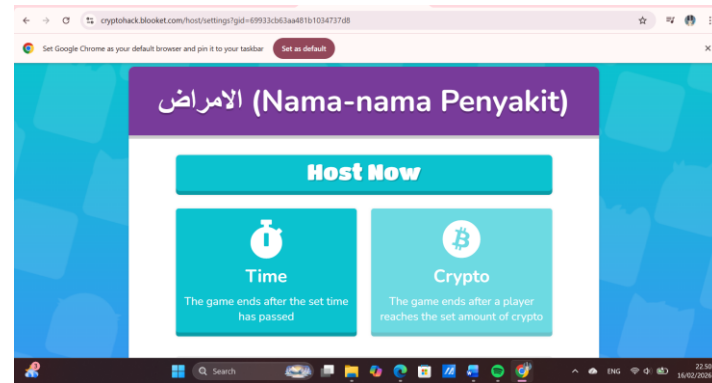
cryptohack.blooket.com/host/settings?gid=69933cb63aa481b1034737d8

Set Google Chrome as your default browser and pin it to your taskbar

Set as default

الامراض (Nama-nama Penyakit)

Host Now

Time

The game ends after the set time has passed

Crypto

The game ends after a player reaches the set amount of crypto

Search

ENG

22.50
16/02/2026